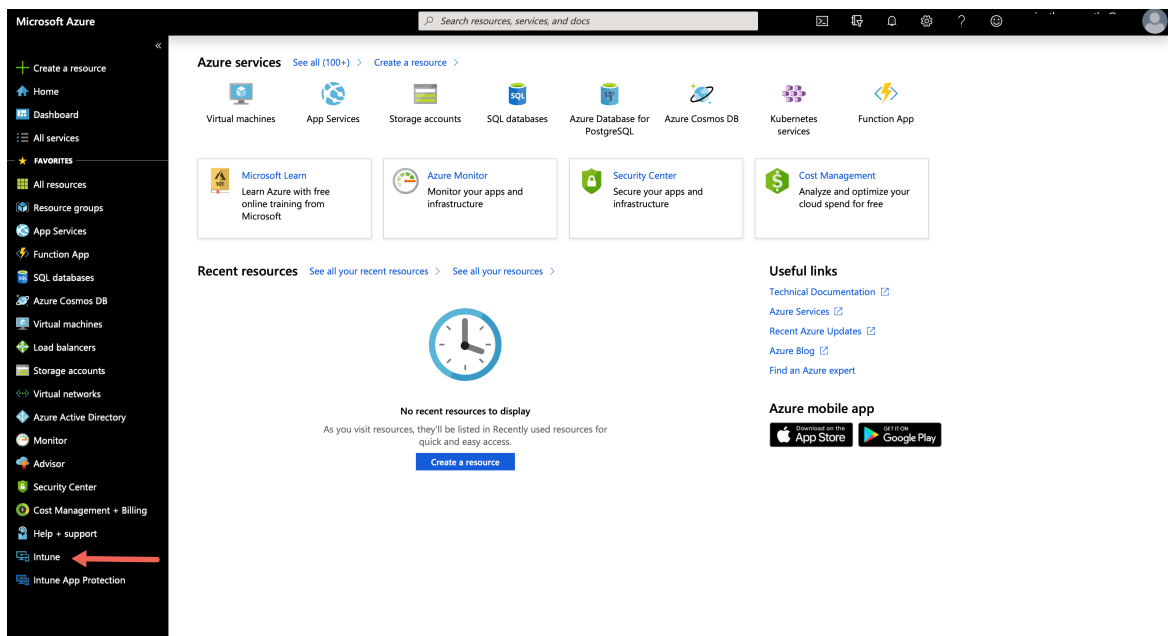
Microsoft Azure
Search resources, services, and docs

«
Create a resource
Home
Dashboard
All services
FAVORITES
All resources
Resource groups
App Services
Function App
SQL databases
Azure Cosmos DB
Virtual machines
Load balancers
Storage accounts
Virtual networks
Azure Active Directory
Monitor
Advisor
Security Center
Cost Management + Billing
Help + support
Intune
Intune App Protection

Azure services See all (100+) > Create a resource >

Virtual machines
App Services
Storage accounts
SQL databases
Azure Database for PostgreSQL
Azure Cosmos DB
Kubernetes services
Function App

Microsoft Learn
Learn Azure with free online training from Microsoft

Azure Monitor
Monitor your apps and infrastructure

Security Center
Secure your apps and infrastructure

Cost Management
Analyze and optimize your cloud spend for free

Recent resources See all your recent resources > See all your resources >

No recent resources to display
As you visit resources, they'll be listed in Recently used resources for quick and easy access.
Create a resource

Useful links
Technical Documentation
Azure Services
Recent Azure Updates
Azure Blog
Find an Azure expert

Azure mobile app
Download on the App Store
GET IT ON Google Play